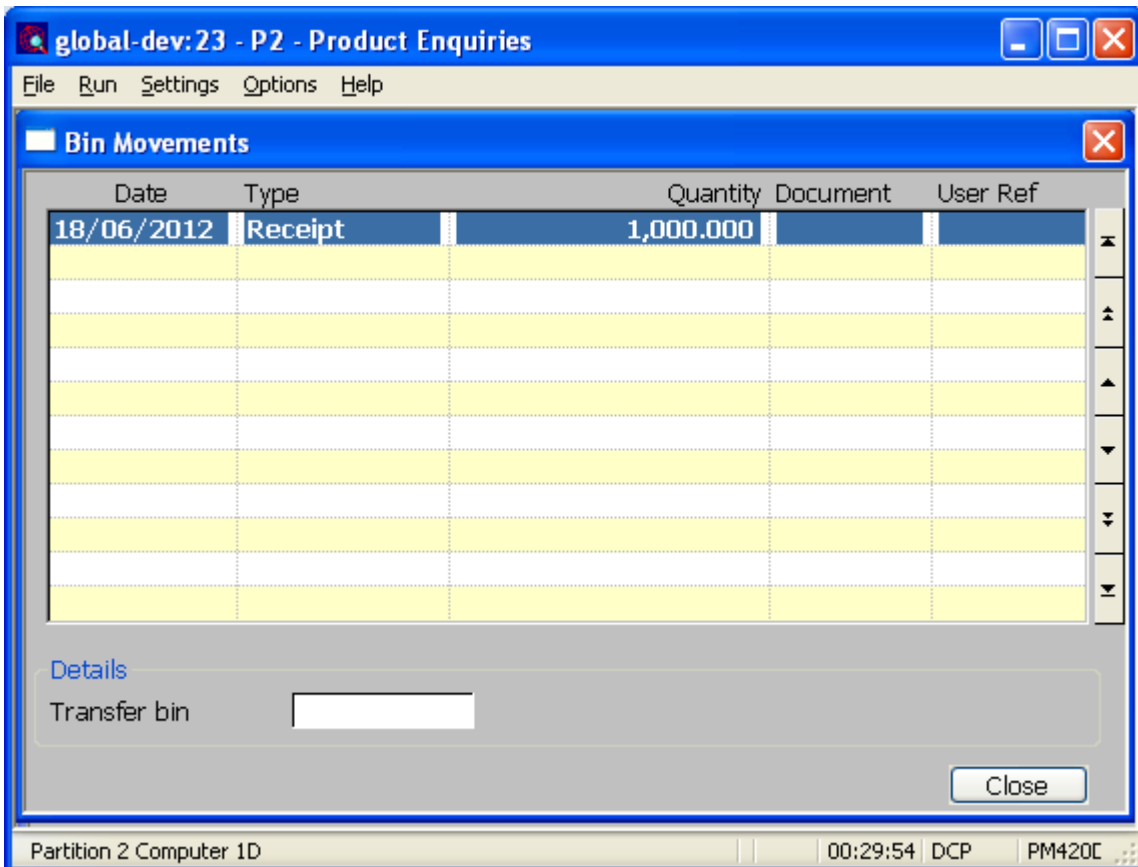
global-dev:23 - P2 - Product Enquiries

File Run Settings Options Help

Bin Movements

| Date | Type | Quantity | Document | User Ref |
|---|---|---|---|---|
| 18/06/2012 | Receipt | 1,000.000 | | |

Details

Transfer bin

Close

Partition 2 Computer 1D

00:29:54 DCP PM420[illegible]